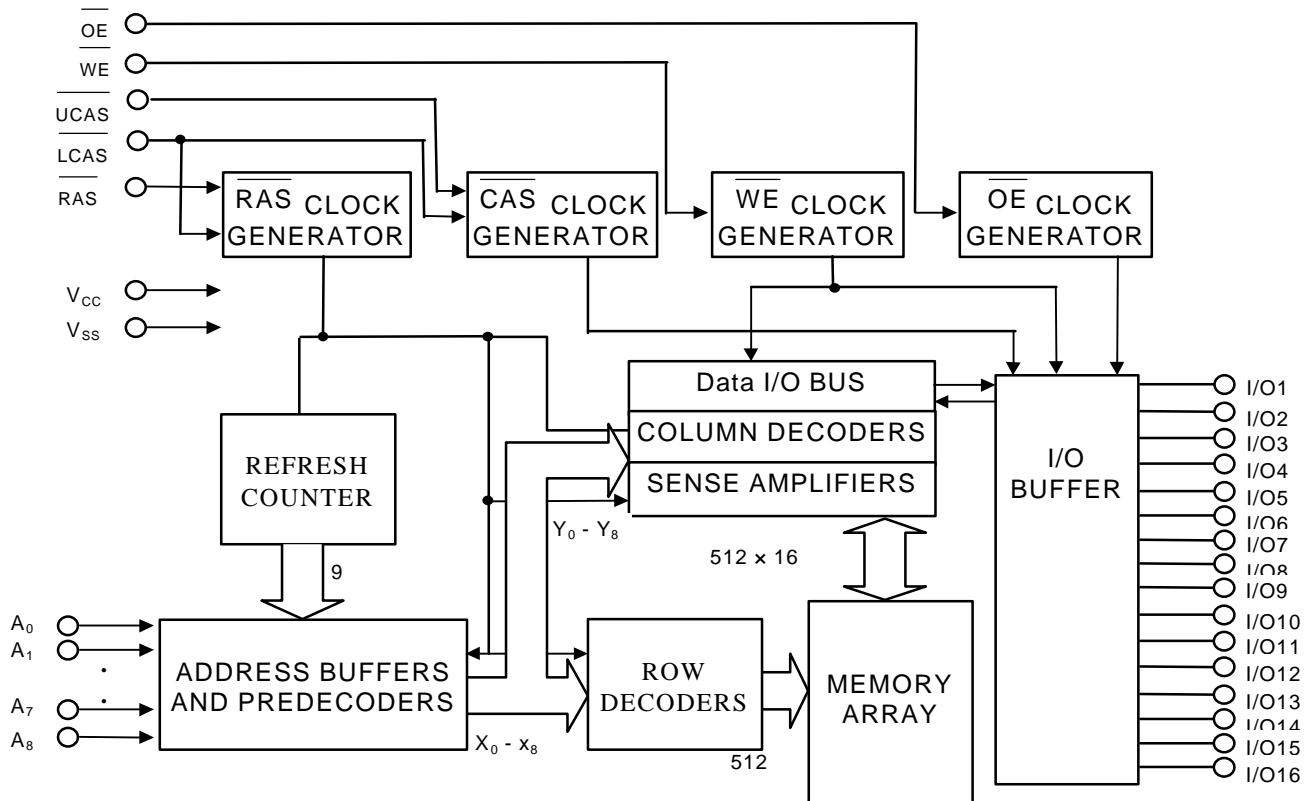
$\overline{OE}$
$\overline{WE}$
$\overline{UCAS}$
$\overline{LCAS}$
$\overline{RAS}$

$\overline{RAS}$ CLOCK GENERATOR

$\overline{CAS}$ CLOCK GENERATOR

$\overline{WE}$ CLOCK GENERATOR

$\overline{OE}$ CLOCK GENERATOR

$V_{CC}$
$V_{SS}$

Data I/O BUS
COLUMN DECODERS
SENSE AMPLIFIERS

I/O BUFFER

I/O1
I/O2
I/O3
I/O4
I/O5
I/O6
I/O7
I/O8
I/O9
I/O10
I/O11
I/O12
I/O13
I/O14
I/O15
I/O16

REFRESH COUNTER

9

$Y_0$ - $Y_8$

512 × 16

$A_0$
$A_1$
·
·
$A_7$
$A_8$

ADDRESS BUFFERS AND PREDECODERS

$X_0$ - $x_8$

ROW DECODERS

512

MEMORY ARRAY